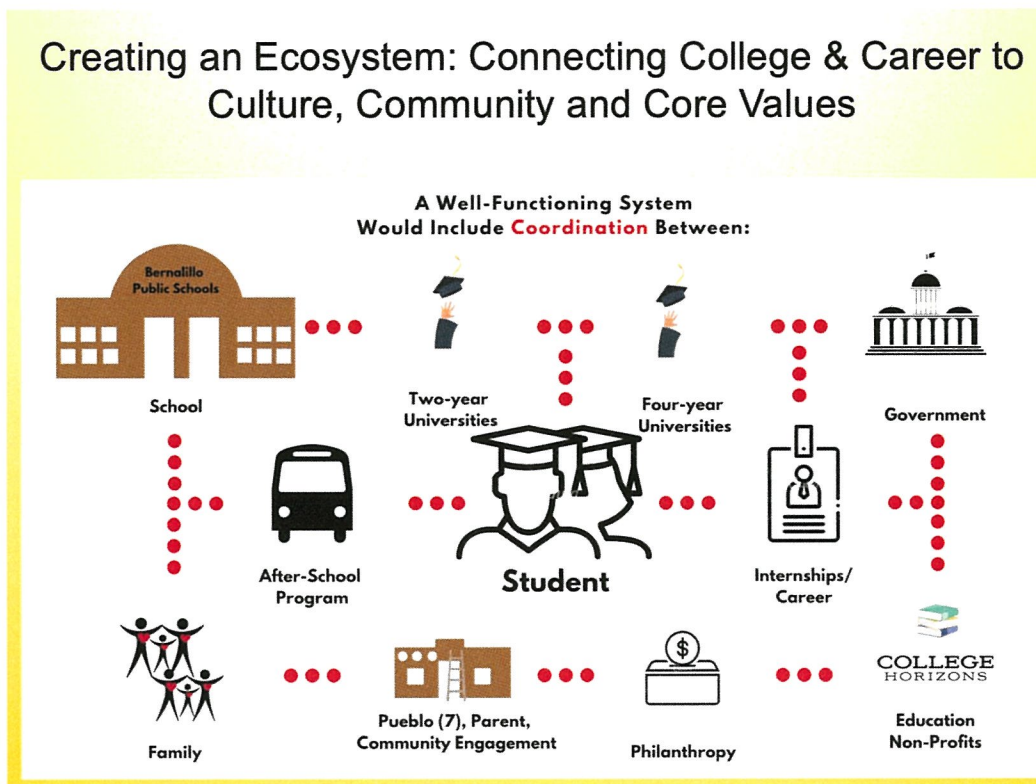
Creating an Ecosystem: Connecting College & Career to Culture, Community and Core Values

A Well-Functioning System Would Include Coordination Between:

Bernalillo Public Schools

School

Two-year Universities

Four-year Universities

Government

After-School Program

Student

Internships/ Career

Family

Pueblo (7), Parent, Community Engagement

$

Philanthropy

COLLEGE HORIZONS

Education Non-Profits